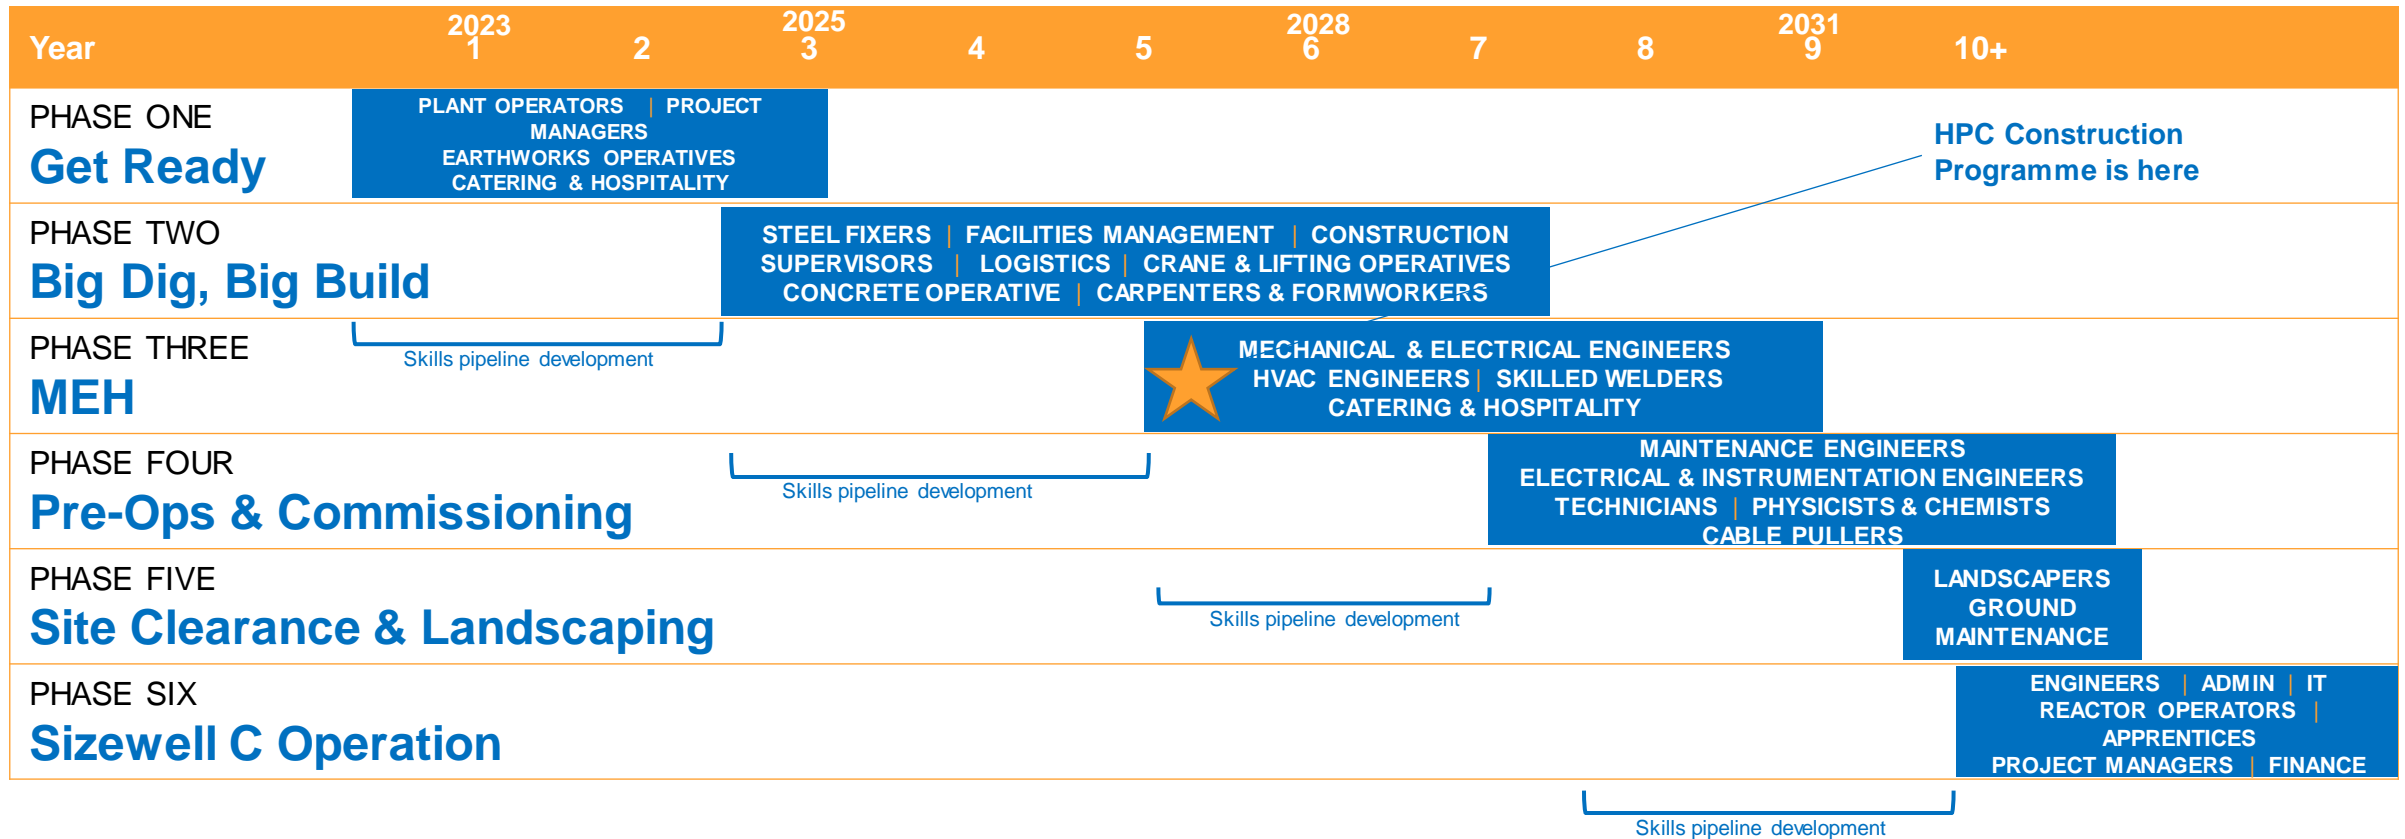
Year 2023 1 2 2025 3 4 5 2028 6 7 8 2031 9 10+

PHASE ONE
Get Ready

PLANT OPERATORS | PROJECT MANAGERS
EARTHWORKS OPERATIVES
CATERING & HOSPITALITY

HPC Construction Programme is here

PHASE TWO
Big Dig, Big Build

STEEL FIXERS | FACILITIES MANAGEMENT | CONSTRUCTION SUPERVISORS | LOGISTICS | CRANE & LIFTING OPERATIVES
CONCRETE OPERATIVE | CARPENTERS & FORMWORKERS

Skills pipeline development

PHASE THREE
MEH

MECHANICAL & ELECTRICAL ENGINEERS
HVAC ENGINEERS | SKILLED WELDERS
CATERING & HOSPITALITY

PHASE FOUR
Pre-Ops & Commissioning

Skills pipeline development

MAINTENANCE ENGINEERS
ELECTRICAL & INSTRUMENTATION ENGINEERS
TECHNICIANS | PHYSICISTS & CHEMISTS
CABLE PULLERS

PHASE FIVE
Site Clearance & Landscaping

Skills pipeline development

LANDSCAPERS
GROUND MAINTENANCE

PHASE SIX
Sizewell C Operation

ENGINEERS | ADMIN | IT
REACTOR OPERATORS |
APPRENTICES
PROJECT MANAGERS | FINANCE

Skills pipeline development